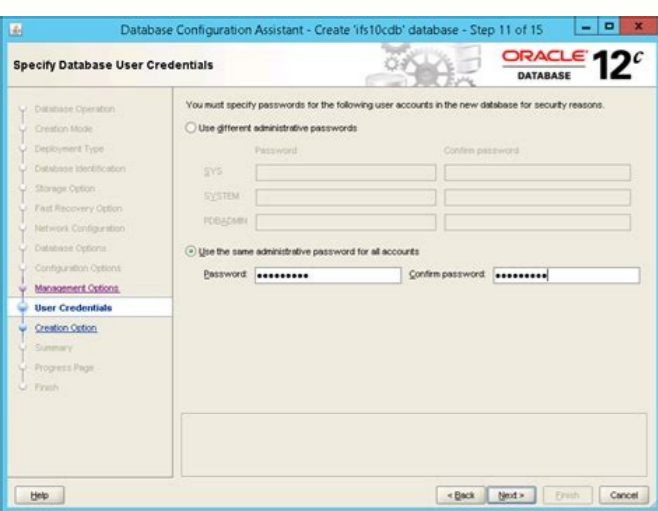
Database Configuration Assistant - Create 'ifs10cdb' database - Step 11 of 15

Specify Database User Credentials

ORACLE DATABASE 12c

Database Operation
Creation Mode
Deployment Type
Database Identification
Storage Option
Fast Recovery Option
Network Configuration
Database Options
Configuration Options
Management Options
User Credentials
Creation Option
Summary
Progress Page
Finish

You must specify passwords for the following user accounts in the new database for security reasons.

Use different administrative passwords

| | Password | Confirm password |
|---|---|---|
| SYS | | |
| SYSTEM | | |
| PDBADMIN | | |

Use the same administrative password for all accounts

Password: •••••••••• Confirm password: ••••••••••

Help

< Back Next > Finish Cancel